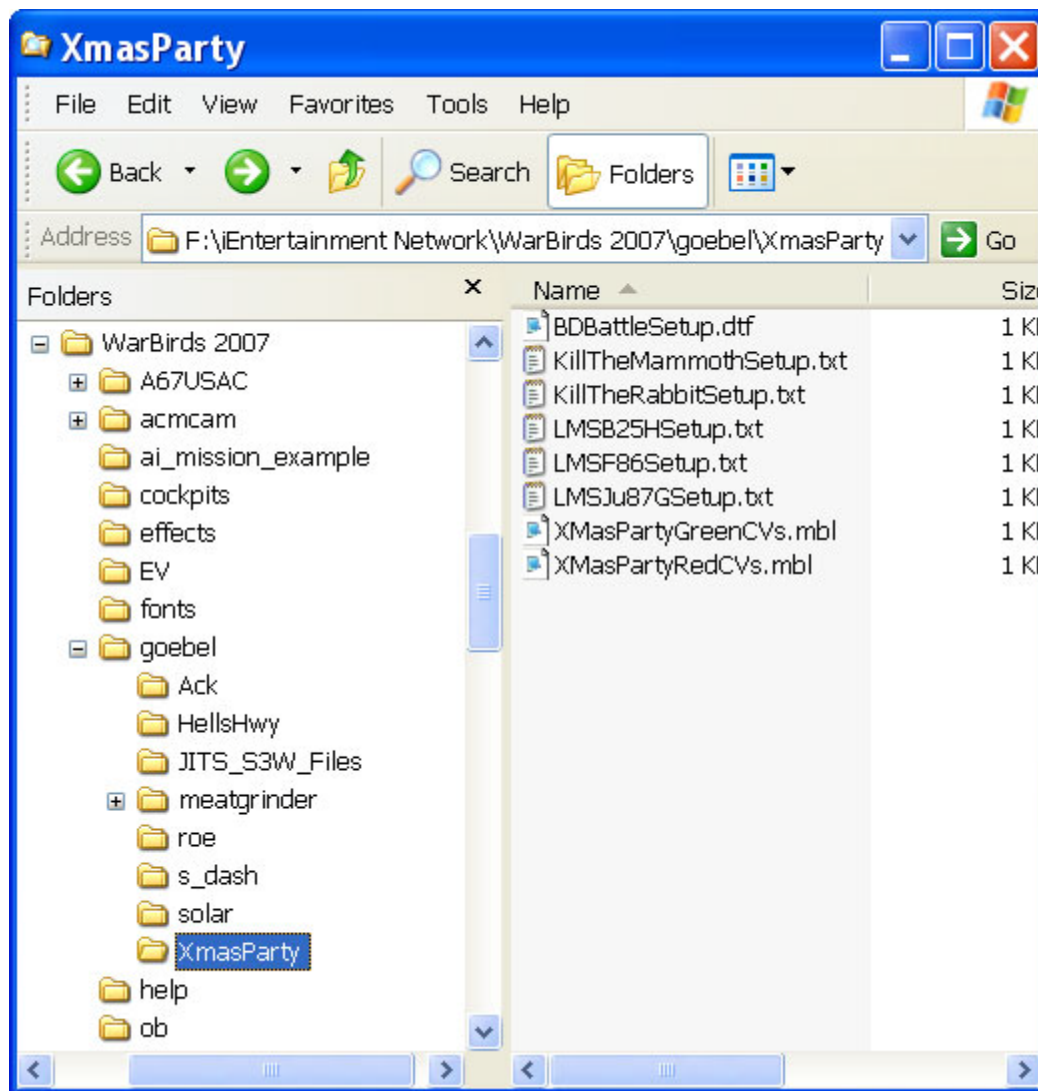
XmasParty

File Edit View Favorites Tools Help

Back Search Folders

Address F:\iEntertainment Network\WarBirds 2007\goebel\XmasParty Go

Folders ×

WarBirds 2007
A67USAC
acmcam
ai_mission_example
cockpits
effects
EV
fonts
goebel
Ack
HellsHwy
JITS_S3W_Files
meatgrinder
roe
s_dash
solar
XmasParty
help
ob

| Name | Size |
|---|---|
| BDBattleSetup.dtf | 1 K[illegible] |
| KillTheMammothSetup.txt | 1 K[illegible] |
| KillTheRabbitSetup.txt | 1 K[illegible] |
| LMSB25HSetup.txt | 1 K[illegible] |
| LMSF86Setup.txt | 1 K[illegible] |
| LMSJu87GSetup.txt | 1 K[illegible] |
| XMasPartyGreenCVs.mbl | 1 K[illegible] |
| XMasPartyRedCVs.mbl | 1 K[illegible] |